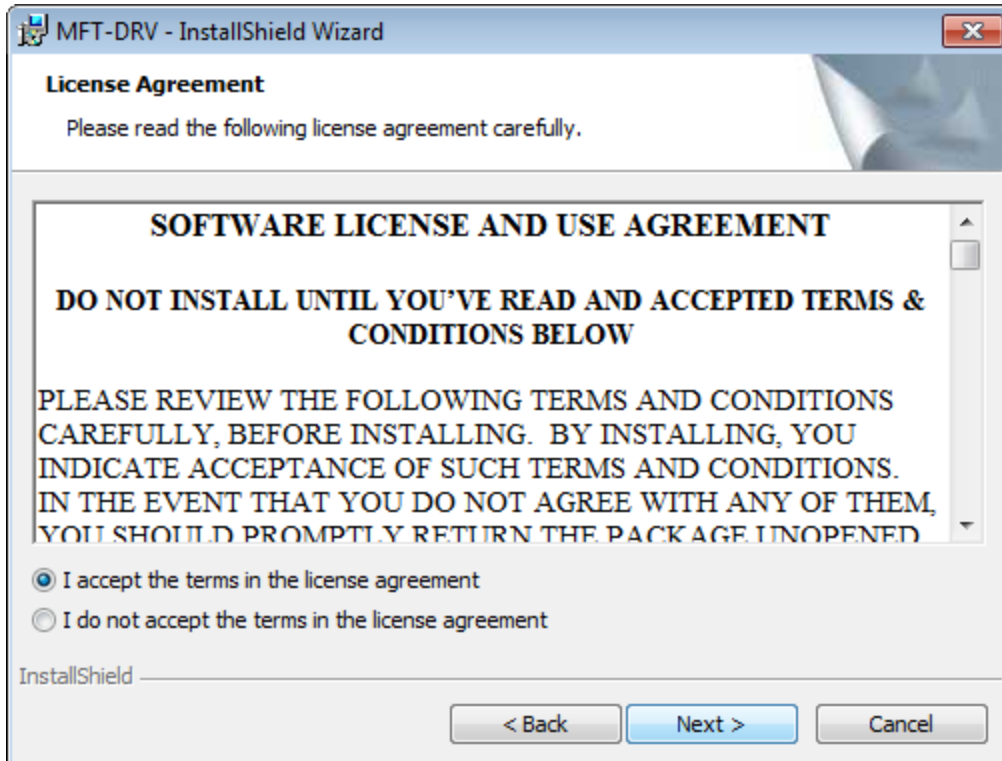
MFT-DRV - InstallShield Wizard

License Agreement

Please read the following license agreement carefully.

SOFTWARE LICENSE AND USE AGREEMENT

DO NOT INSTALL UNTIL YOU'VE READ AND ACCEPTED TERMS & CONDITIONS BELOW

PLEASE REVIEW THE FOLLOWING TERMS AND CONDITIONS CAREFULLY, BEFORE INSTALLING. BY INSTALLING, YOU INDICATE ACCEPTANCE OF SUCH TERMS AND CONDITIONS. IN THE EVENT THAT YOU DO NOT AGREE WITH ANY OF THEM, YOU SHOULD PROMPTLY RETURN THE PACKAGE UNOPENED

I accept the terms in the license agreement

I do not accept the terms in the license agreement

InstallShield

< Back

Next >

Cancel